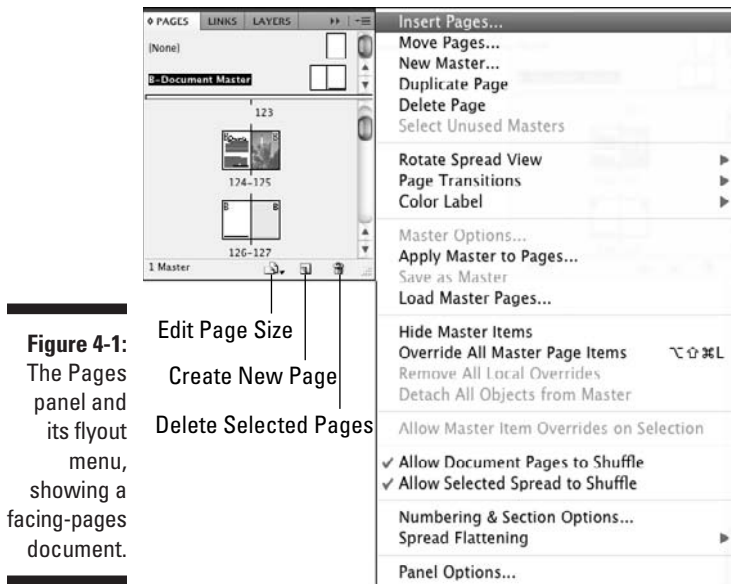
◊ PAGES LINKS LAYERS

[None]

B-Document Master

123

124-125

B B

126-127

1 Master

Insert Pages...
Move Pages...
New Master...
Duplicate Page
Delete Page
Select Unused Masters

Rotate Spread View
Page Transitions
Color Label

Master Options...
Apply Master to Pages...
Save as Master
Load Master Pages...

Hide Master Items
Override All Master Page Items ⌥⇧⌘L
Remove All Local Overrides
Detach All Objects from Master

Allow Master Item Overrides on Selection

✓ Allow Document Pages to Shuffle
✓ Allow Selected Spread to Shuffle

Numbering & Section Options...
Spread Flattening

Panel Options...

Edit Page Size

Create New Page

Delete Selected Pages

**Figure 4-1:** The Pages panel and its flyout menu, showing a facing-pages document.